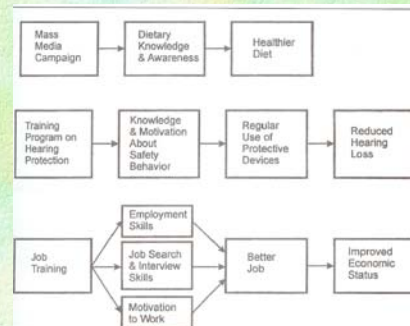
Mass Media Campaign

Dietary Knowledge & Awareness

Healthier Diet

Training Program on Hearing Protection

Knowledge & Motivation About Safety Behavior

Regular Use of Protective Devices

Reduced Hearing Loss

Job Training

Employment Skills

Job Search & Interview Skills

Motivation to Work

Better Job

Improved Economic Status